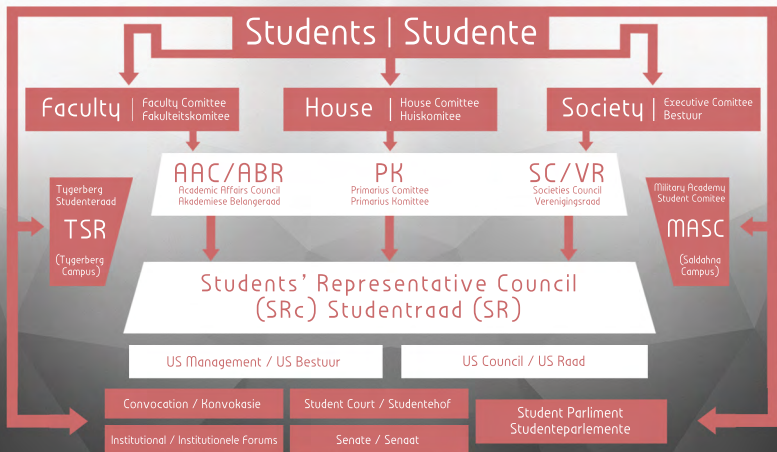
Students | Studente

Faculty | Faculty Comittee Fakulteitskomitee

House | House Comittee Huiskomitee

Society | Executive Comittee Bestuur

AAC/ABR
Academic Affairs Council
Akademiese Belangeraad

PK
Primarius Comittee
Primarius Komittee

SC/VR
Societies Council
Verenigingsraad

Tygerberg Studenteraad
TSR
(Tygerberg Campus)

Military Academy Student Comitee
MASC
(Saldahna Campus)

Students' Representative Council (SRc) Studentraad (SR)

US Management / US Bestuur

US Council / US Raad

Convocation / Konvokasie

Student Court / Studentehof

Student Parliment Studenteparlemente

Institutional / Institutionele Forums

Senate / Senaat